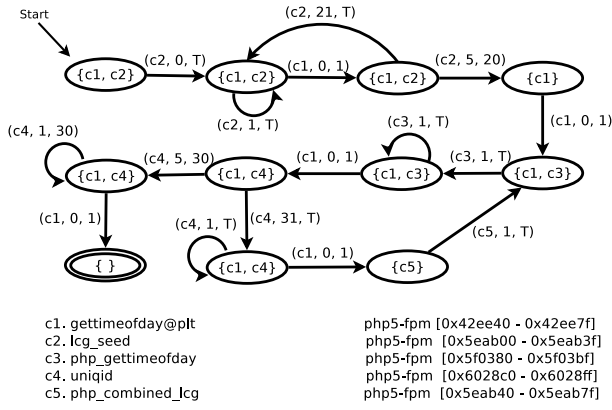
Start

{c1, c2}

(c2, 0, T)

{c1, c2}

(c2, 21, T)

(c1, 0, 1)

{c1, c2}

(c2, 5, 20)

{c1}

(c2, 1, T)

(c1, 0, 1)

(c4, 1, 30)

{c1, c4}

(c4, 5, 30)

{c1, c4}

(c1, 0, 1)

(c3, 1, T)

{c1, c3}

(c3, 1, T)

{c1, c3}

(c1, 0, 1)

(c4, 1, T)

(c4, 31, T)

{ }

{c1, c4}

(c1, 0, 1)

{c5}

(c5, 1, T)

c1. gettimeofday@plt
c2. lcg_seed
c3. php_gettimeofday
c4. uniqid
c5. php_combined_lcg

php5-fpm [0x42ee40 - 0x42ee7f]
php5-fpm [0x5eab00 - 0x5eab3f]
php5-fpm [0x5f0380 - 0x5f03bf]
php5-fpm [0x6028c0 - 0x6028ff]
php5-fpm [0x5eab40 - 0x5eab7f]